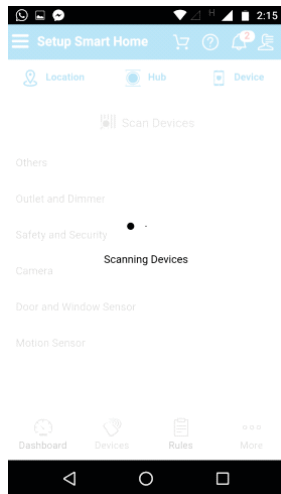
H 2:15

Setup Smart Home

2

Location

Hub

Device

Scan Devices

Others

Outlet and Dimmer

Safety and Security

Camera

Scanning Devices

Door and Window Sensor

Motion Sensor

Dashboard

Devices

Rules

More